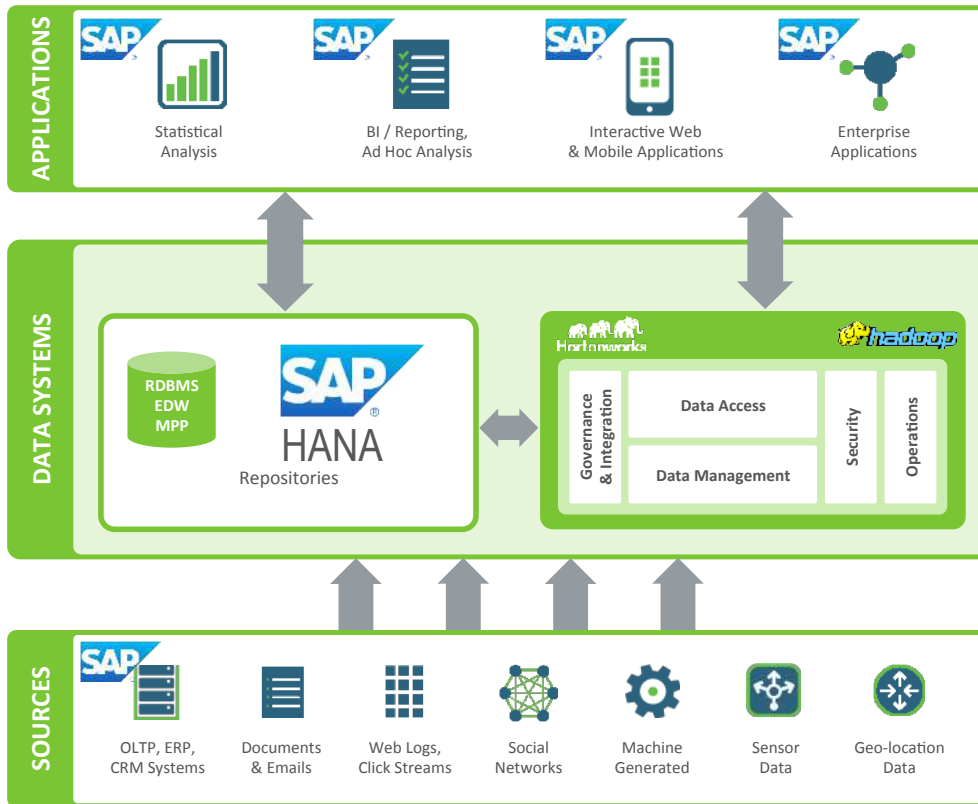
APPLICATIONS

SAP

Statistical Analysis

SAP

BI / Reporting, Ad Hoc Analysis

SAP

Interactive Web & Mobile Applications

SAP

Enterprise Applications

DATA SYSTEMS

RDBMS
EDW
MPP

SAP®
HANA
Repositories

Hortonworks

hadoop

Governance & Integration

Data Access

Data Management

Security

Operations

SOURCES

SAP

OLTP, ERP, CRM Systems

Documents & Emails

Web Logs, Click Streams

Social Networks

Machine Generated

Sensor Data

Geo-location Data